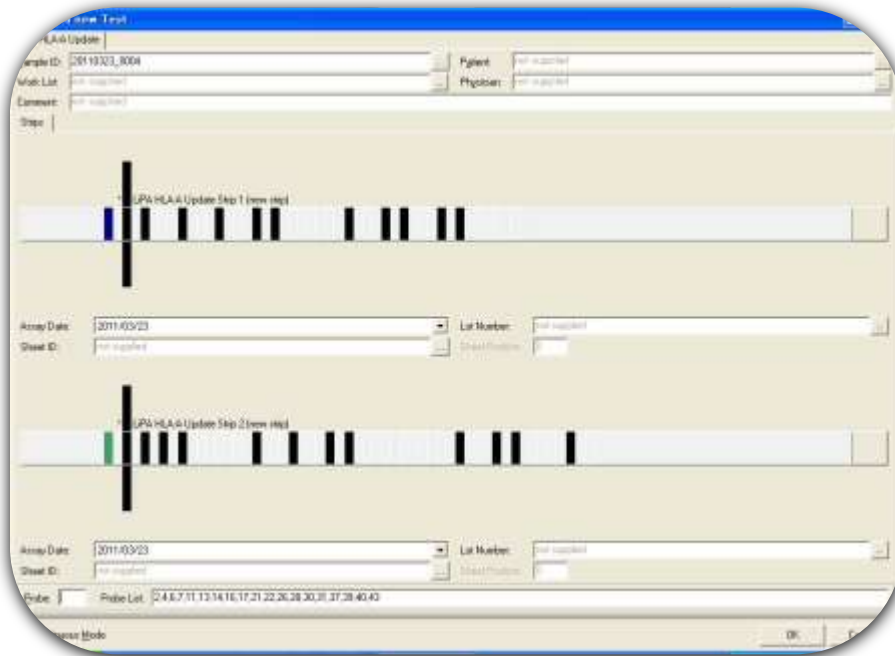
New Test

HLA-A Update

Sample ID: 20110323_0004
Work List: not supplied
Comment: not supplied

Patient: not supplied
Physician: not supplied

Strips

GPA HLA-A Update Strip 1 (new strip)

Assay Date: 2011/03/23
Sheet ID: not supplied
Lot Number: not supplied
Sheet Position:

GPA HLA-A Update Strip 2 (new strip)

Assay Date: 2011/03/23
Sheet ID: not supplied
Lot Number: not supplied
Sheet Position:

Probe:
Probe List: 2,4,6,7,11,13,14,16,17,21,22,26,28,30,31,37,38,40,43

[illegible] Mode

OK